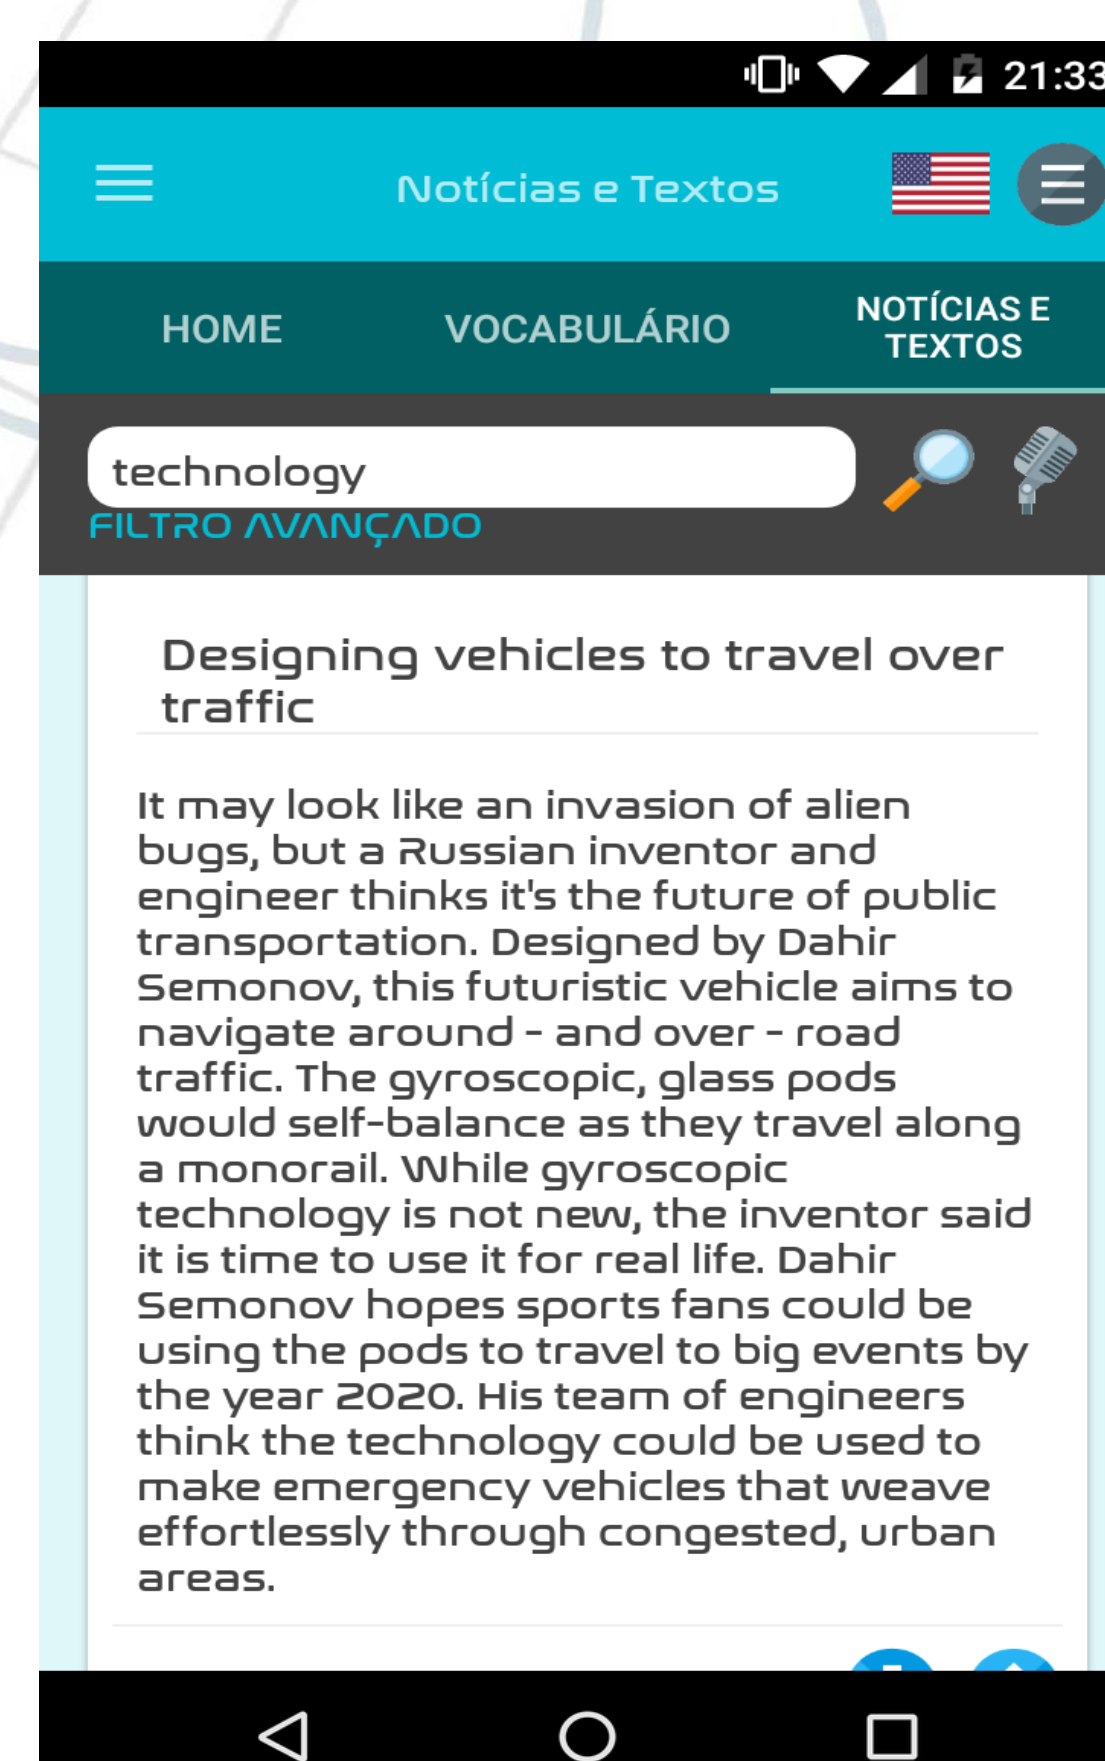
21:33

Notícias e Textos

HOME
VOCABULÁRIO
NOTÍCIAS E TEXTOS

technology
FILTRO AVANÇADO

Designing vehicles to travel over traffic

It may look like an invasion of alien bugs, but a Russian inventor and engineer thinks it's the future of public transportation. Designed by Dahir Semonov, this futuristic vehicle aims to navigate around - and over - road traffic. The gyroscopic, glass pods would self-balance as they travel along a monorail. While gyroscopic technology is not new, the inventor said it is time to use it for real life. Dahir Semonov hopes sports fans could be using the pods to travel to big events by the year 2020. His team of engineers think the technology could be used to make emergency vehicles that weave effortlessly through congested, urban areas.